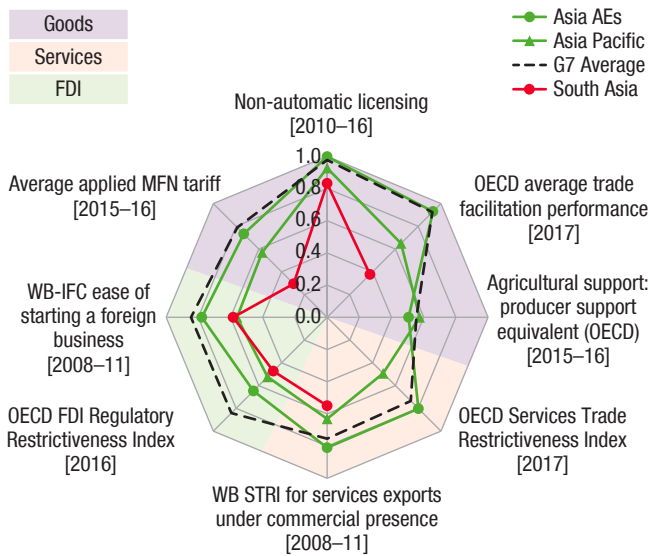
Goods
Services
FDI

Asia AEs
Asia Pacific
G7 Average
South Asia

Non-automatic licensing
[2010–16]

OECD average trade facilitation performance
[2017]

Agricultural support: producer support equivalent (OECD)
[2015–16]

OECD Services Trade Restrictiveness Index
[2017]

WB STRI for services exports under commercial presence
[2008–11]

OECD FDI Regulatory Restrictiveness Index
[2016]

WB-IFC ease of starting a foreign business
[2008–11]

Average applied MFN tariff
[2015–16]

1.0
0.8
0.6
0.4
0.2
0.0